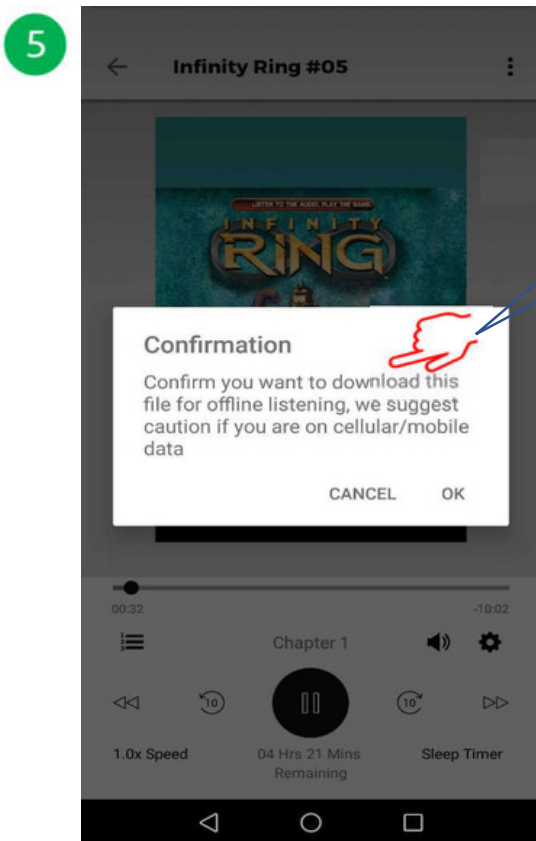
5

Infinity Ring #05

LISTEN TO THE AUDIO, PLAY THE GAME

INFINITY RING

Confirmation

Confirm you want to download this file for offline listening, we suggest caution if you are on cellular/mobile data

CANCEL OK

00:32 -10:02

Chapter 1

10 10

1.0x Speed 04 Hrs 21 Mins Remaining Sleep Timer